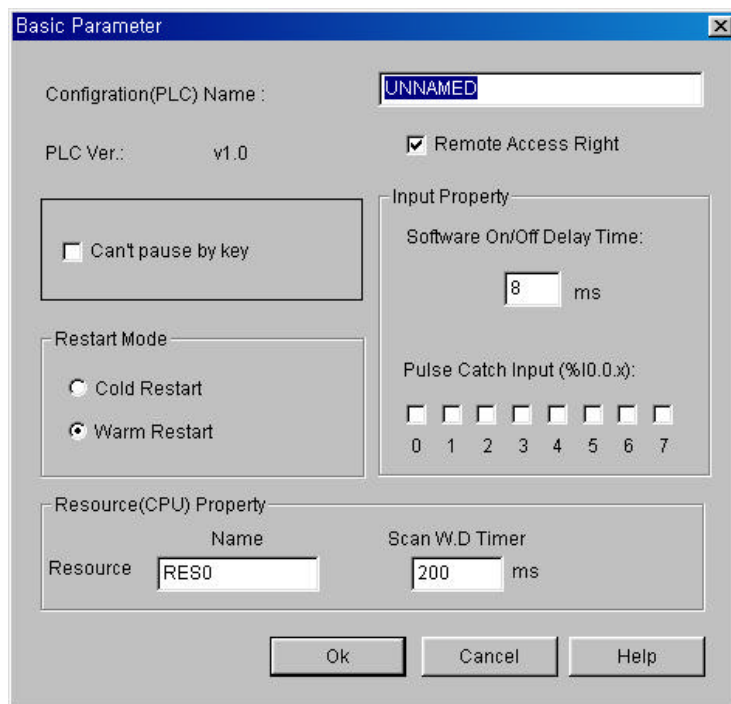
Basic Parameter

Configration(PLC) Name : UNNAMED

PLC Ver.: v1.0

Remote Access Right

Can't pause by key

Input Property

Software On/Off Delay Time:

8 ms

Restart Mode

Cold Restart

Warm Restart

Pulse Catch Input (%I0.0.x):

0 1 2 3 4 5 6 7

Resource(CPU) Property

Name

Scan W.D Timer

Resource RES0

200 ms

Ok

Cancel

Help